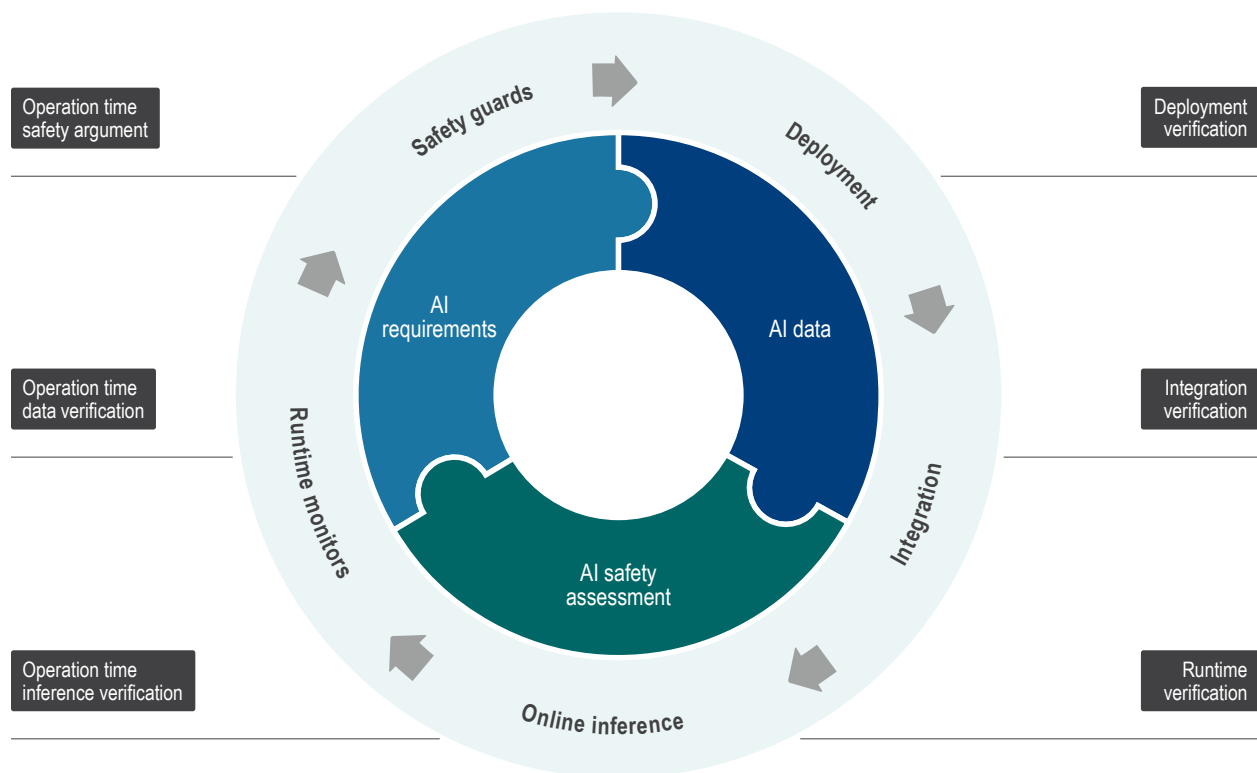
Operation time safety argument

Deployment verification

Safety guards

Deployment

AI requirements

AI data

Operation time data verification

Integration verification

Runtime monitors

Integration

AI safety assessment

Operation time inference verification

Runtime verification

Online inference